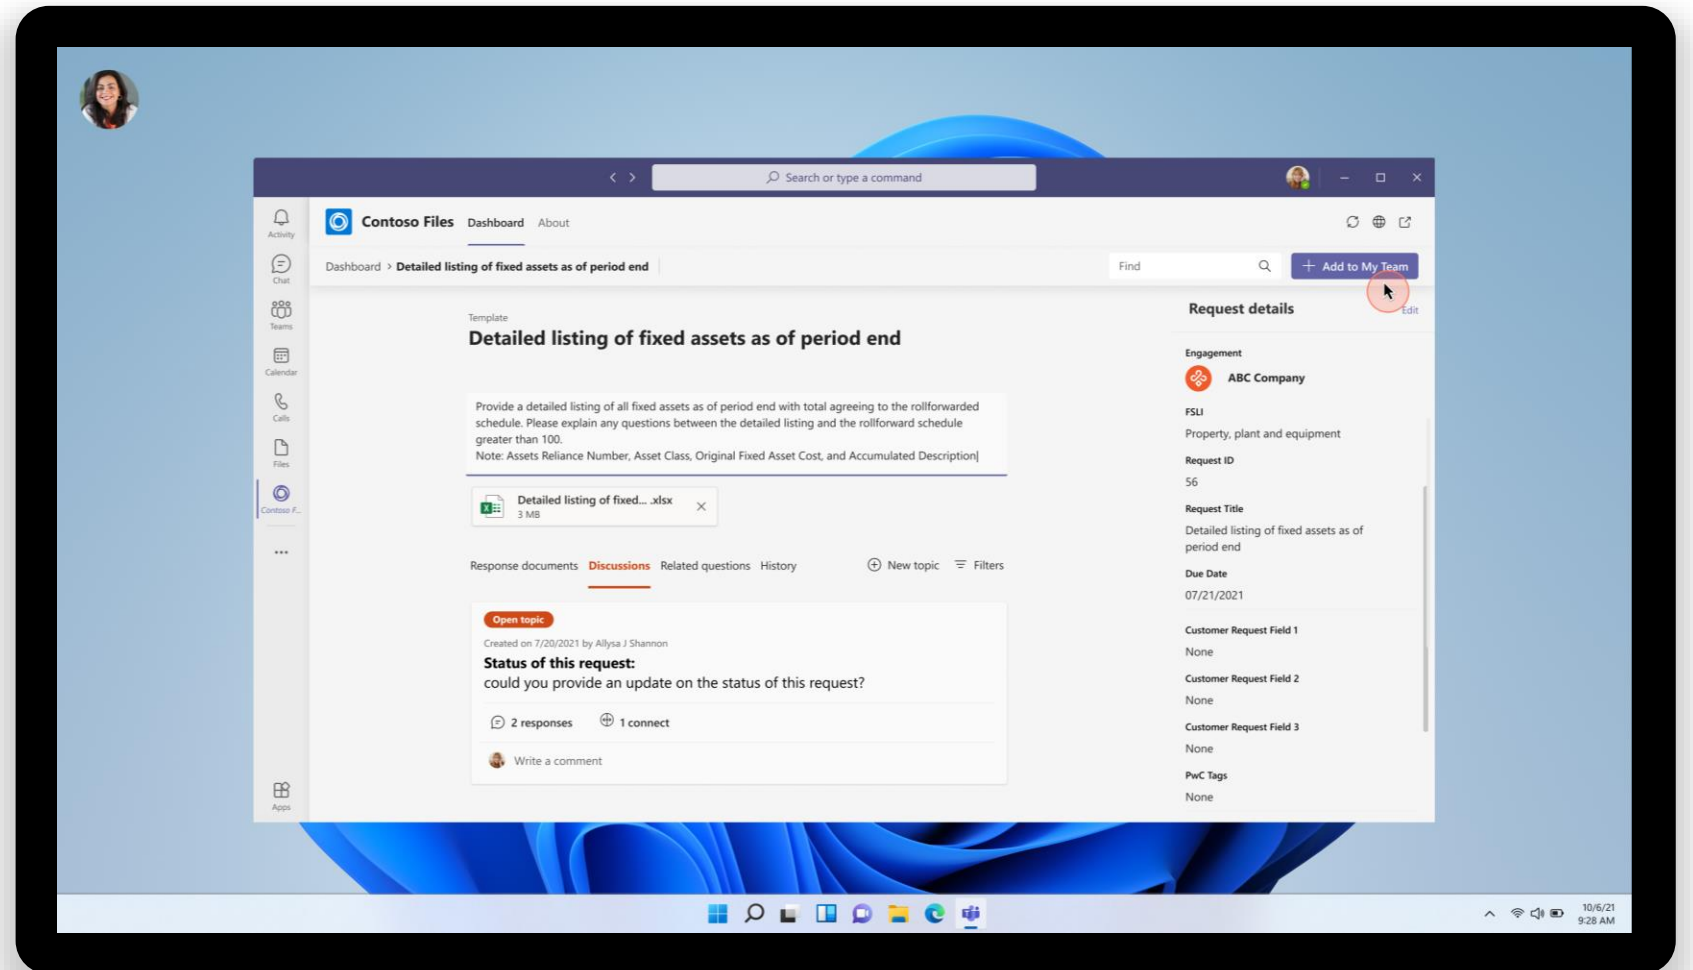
Search or type a command

Activity
Chat
Teams
Calendar
Calls
Files
Contoso F...
...
Apps

Contoso Files Dashboard About

Dashboard > Detailed listing of fixed assets as of period end

Find

+ Add to My Team

Template
Detailed listing of fixed assets as of period end

Provide a detailed listing of all fixed assets as of period end with total agreeing to the rollforwarded schedule. Please explain any questions between the detailed listing and the rollforward schedule greater than 100.
Note: Assets Reliance Number, Asset Class, Original Fixed Asset Cost, and Accumulated Description

Detailed listing of fixed... .xlsx
3 MB

Response documents Discussions Related questions History New topic Filters

Open topic
Created on 7/20/2021 by Allysa J Shannon
Status of this request:
could you provide an update on the status of this request?

2 responses 1 connect

Write a comment

Request details
Edit

Engagement
ABC Company

FSLI
Property, plant and equipment

Request ID
56

Request Title
Detailed listing of fixed assets as of period end

Due Date
07/21/2021

Customer Request Field 1
None

Customer Request Field 2
None

Customer Request Field 3
None

PwC Tags
None

10/6/21
9:28 AM